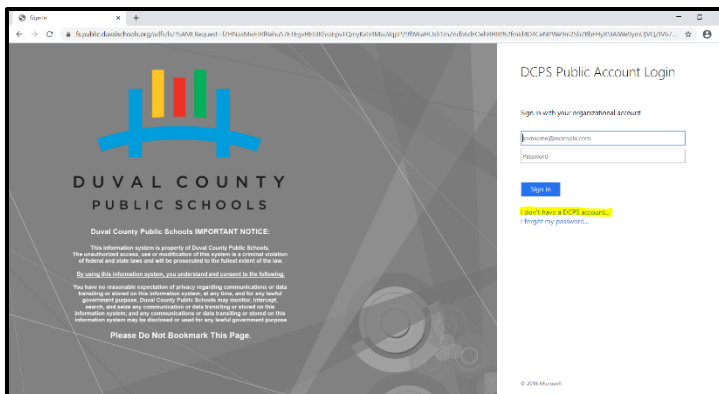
Sign In

fs.public.duvalschools.org/adfs/ls/?SAMLRequest=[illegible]

DUVAL COUNTY

PUBLIC SCHOOLS

Duval County Public Schools IMPORTANT NOTICE:

This information system is property of Duval County Public Schools. The unauthorized access, use or modification of this system is a criminal violation of federal and state laws and will be prosecuted to the fullest extent of the law.

By using this information system, you understand and consent to the following:

You have no reasonable expectation of privacy regarding communications or data transiting or stored on this information system; at any time, and for any lawful government purpose, Duval County Public Schools may monitor, intercept, search, and seize any communication or data transiting or stored on this information system; and any communications or data transiting or stored on this information system may be disclosed or used for any lawful government purpose

Please Do Not Bookmark This Page.

DCPS Public Account Login

Sign in with your organizational account

someone@example.com

Password

Sign in

I don't have a DCPS account...

I forgot my password...

© 2016 Microsoft